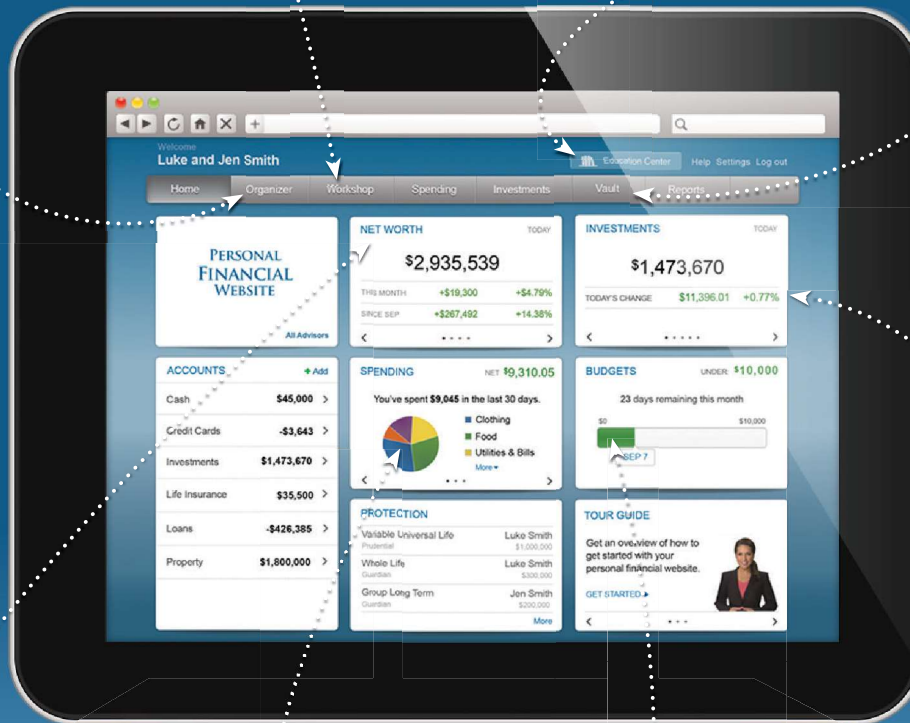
Welcome
Luke and Jen Smith

Education Center  Help  Settings  Log out

Home  Organizer  Workshop  Spending  Investments  Vault  Reports

PERSONAL FINANCIAL WEBSITE

All Advisors

NET WORTH  TODAY
$2,935,539
THIS MONTH  +$19,300  +$4.79%
SINCE SEP  +$267,492  +14.38%

INVESTMENTS  TODAY
$1,473,670
TODAY'S CHANGE  $11,396.01  +0.77%

ACCOUNTS  + Add

| | |
|---|---|
| Cash | $45,000 |
| Credit Cards | -$3,643 |
| Investments | $1,473,670 |
| Life Insurance | $35,500 |
| Loans | -$426,385 |
| Property | $1,800,000 |

SPENDING  NET $9,310.05
You've spent $9,045 in the last 30 days.
Clothing
Food
Utilities & Bills
More

BUDGETS  UNDER $10,000
23 days remaining this month
$0  $10,000
SEP 7

PROTECTION
Variable Universal Life  Luke Smith
Prudential  $1,000,000
Whole Life  Luke Smith
Guardian  $300,000
Group Long Term  Jen Smith
Guardian  $200,000
More

TOUR GUIDE
Get an overview of how to get started with your personal financial website.
GET STARTED